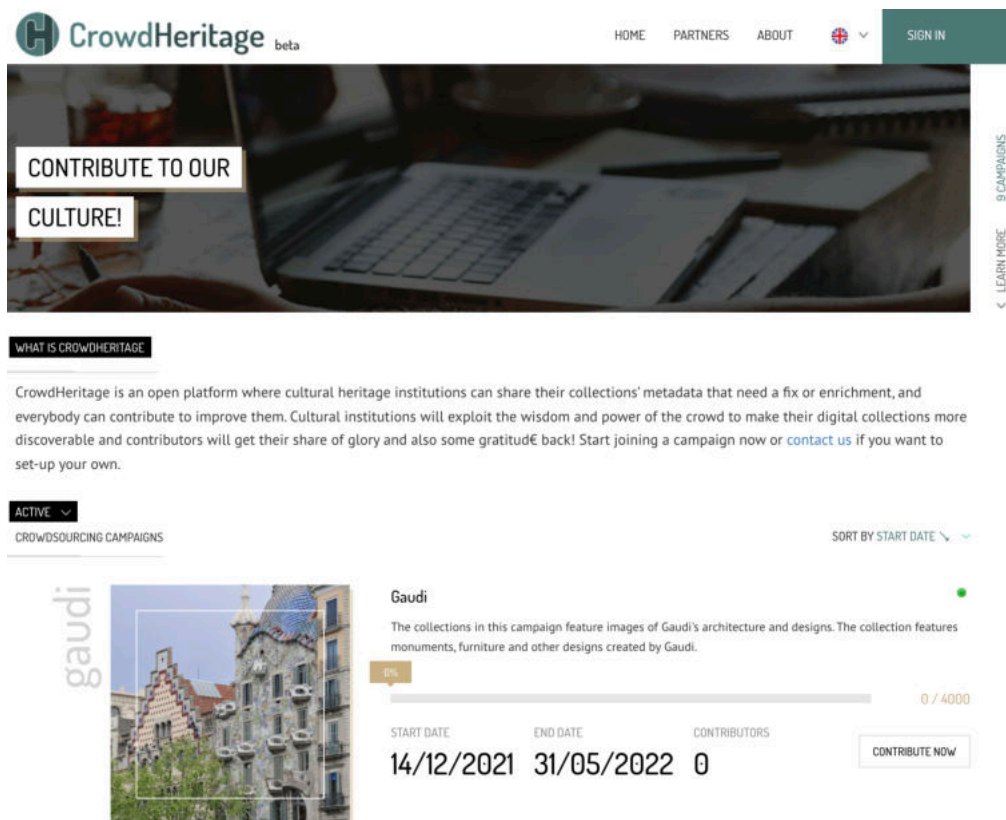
CrowdHeritage beta

HOME PARTNERS ABOUT SIGN IN

CONTRIBUTE TO OUR CULTURE!

9 CAMPAIGNS

< LEARN MORE

WHAT IS CROWDHERITAGE

CrowdHeritage is an open platform where cultural heritage institutions can share their collections' metadata that need a fix or enrichment, and everybody can contribute to improve them. Cultural institutions will exploit the wisdom and power of the crowd to make their digital collections more discoverable and contributors will get their share of glory and also some gratitud€ back! Start joining a campaign now or contact us if you want to set-up your own.

ACTIVE

CROWDSOURCING CAMPAIGNS

SORT BY START DATE

gaudi

Gaudi

The collections in this campaign feature images of Gaudi's architecture and designs. The collection features monuments, furniture and other designs created by Gaudi.

0%

0 / 4000

START DATE
14/12/2021

END DATE
31/05/2022

CONTRIBUTORS
0

CONTRIBUTE NOW